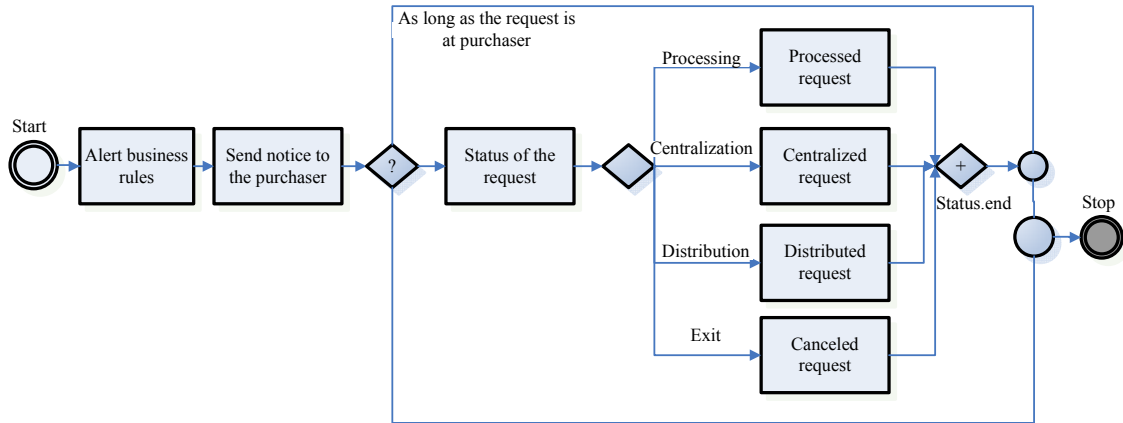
As long as the request is at purchaser

Start

Alert business rules

Send notice to the purchaser

?

Status of the request

Processing

Processed request

Centralization

Centralized request

Distribution

Distributed request

Exit

Canceled request

+

Status.end

Stop